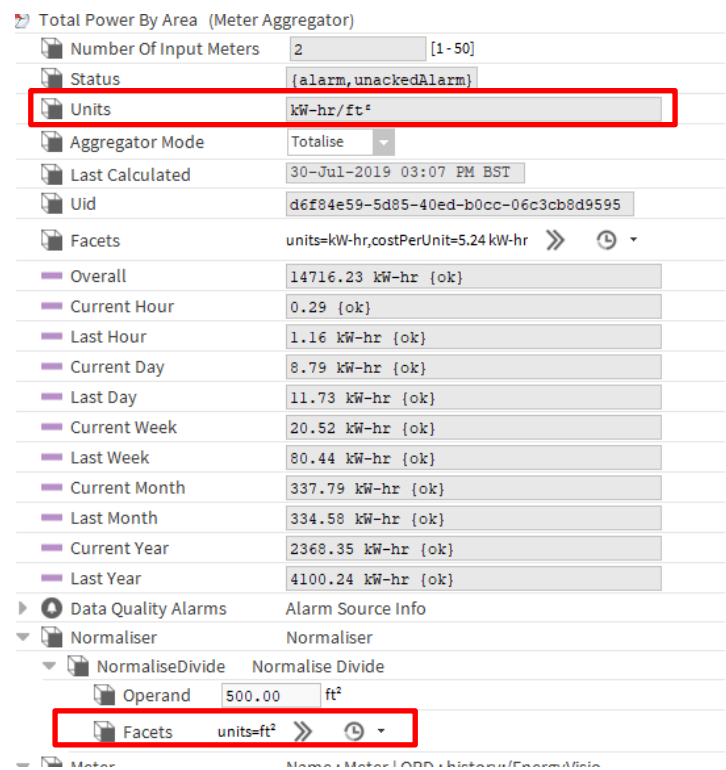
Total Power By Area (Meter Aggregator)

| | |
|---|---|
| Number Of Input Meters | 2 [1 - 50] |
| Status | {alarm,unackedAlarm} |
| Units | kW-hr/ft² |
| Aggregator Mode | Totalise |
| Last Calculated | 30-Jul-2019 03:07 PM BST |
| Uid | d6f84e59-5d85-40ed-b0cc-06c3cb8d9595 |
| Facets | units=kW-hr,costPerUnit=5.24 kW-hr |
| Overall | 14716.23 kW-hr {ok} |
| Current Hour | 0.29 {ok} |
| Last Hour | 1.16 kW-hr {ok} |
| Current Day | 8.79 kW-hr {ok} |
| Last Day | 11.73 kW-hr {ok} |
| Current Week | 20.52 kW-hr {ok} |
| Last Week | 80.44 kW-hr {ok} |
| Current Month | 337.79 kW-hr {ok} |
| Last Month | 334.58 kW-hr {ok} |
| Current Year | 2368.35 kW-hr {ok} |
| Last Year | 4100.24 kW-hr {ok} |
| Data Quality Alarms | Alarm Source Info |
| Normaliser | Normaliser |
| NormaliseDivide | Normalise Divide |
| Operand | 500.00 ft² |
| Facets | units=ft² |
| Meter | Name : Meter | ORD : history:/EnergyVisio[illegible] |